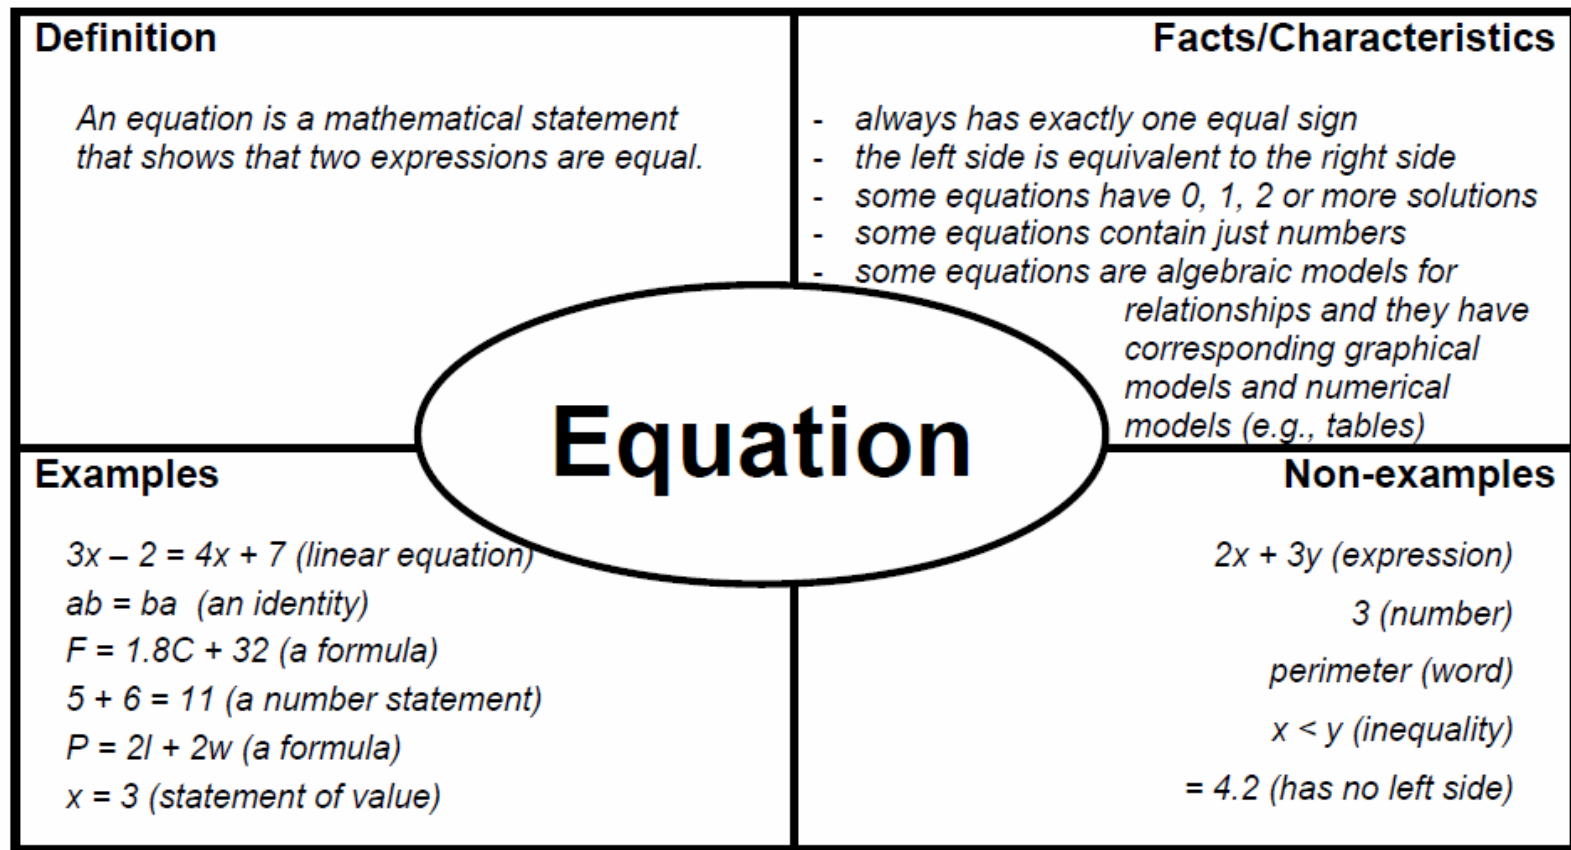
Definition

An equation is a mathematical statement that shows that two expressions are equal.

Facts/Characteristics

- always has exactly one equal sign
- the left side is equivalent to the right side
- some equations have 0, 1, 2 or more solutions
- some equations contain just numbers
- some equations are algebraic models for relationships and they have corresponding graphical models and numerical models (e.g., tables)

Equation

Examples

$3x - 2 = 4x + 7$ (linear equation)
$ab = ba$ (an identity)
$F = 1.8C + 32$ (a formula)
$5 + 6 = 11$ (a number statement)
$P = 2l + 2w$ (a formula)
$x = 3$ (statement of value)

Non-examples

$2x + 3y$ (expression)
3 (number)
perimeter (word)
$x < y$ (inequality)
$= 4.2$ (has no left side)